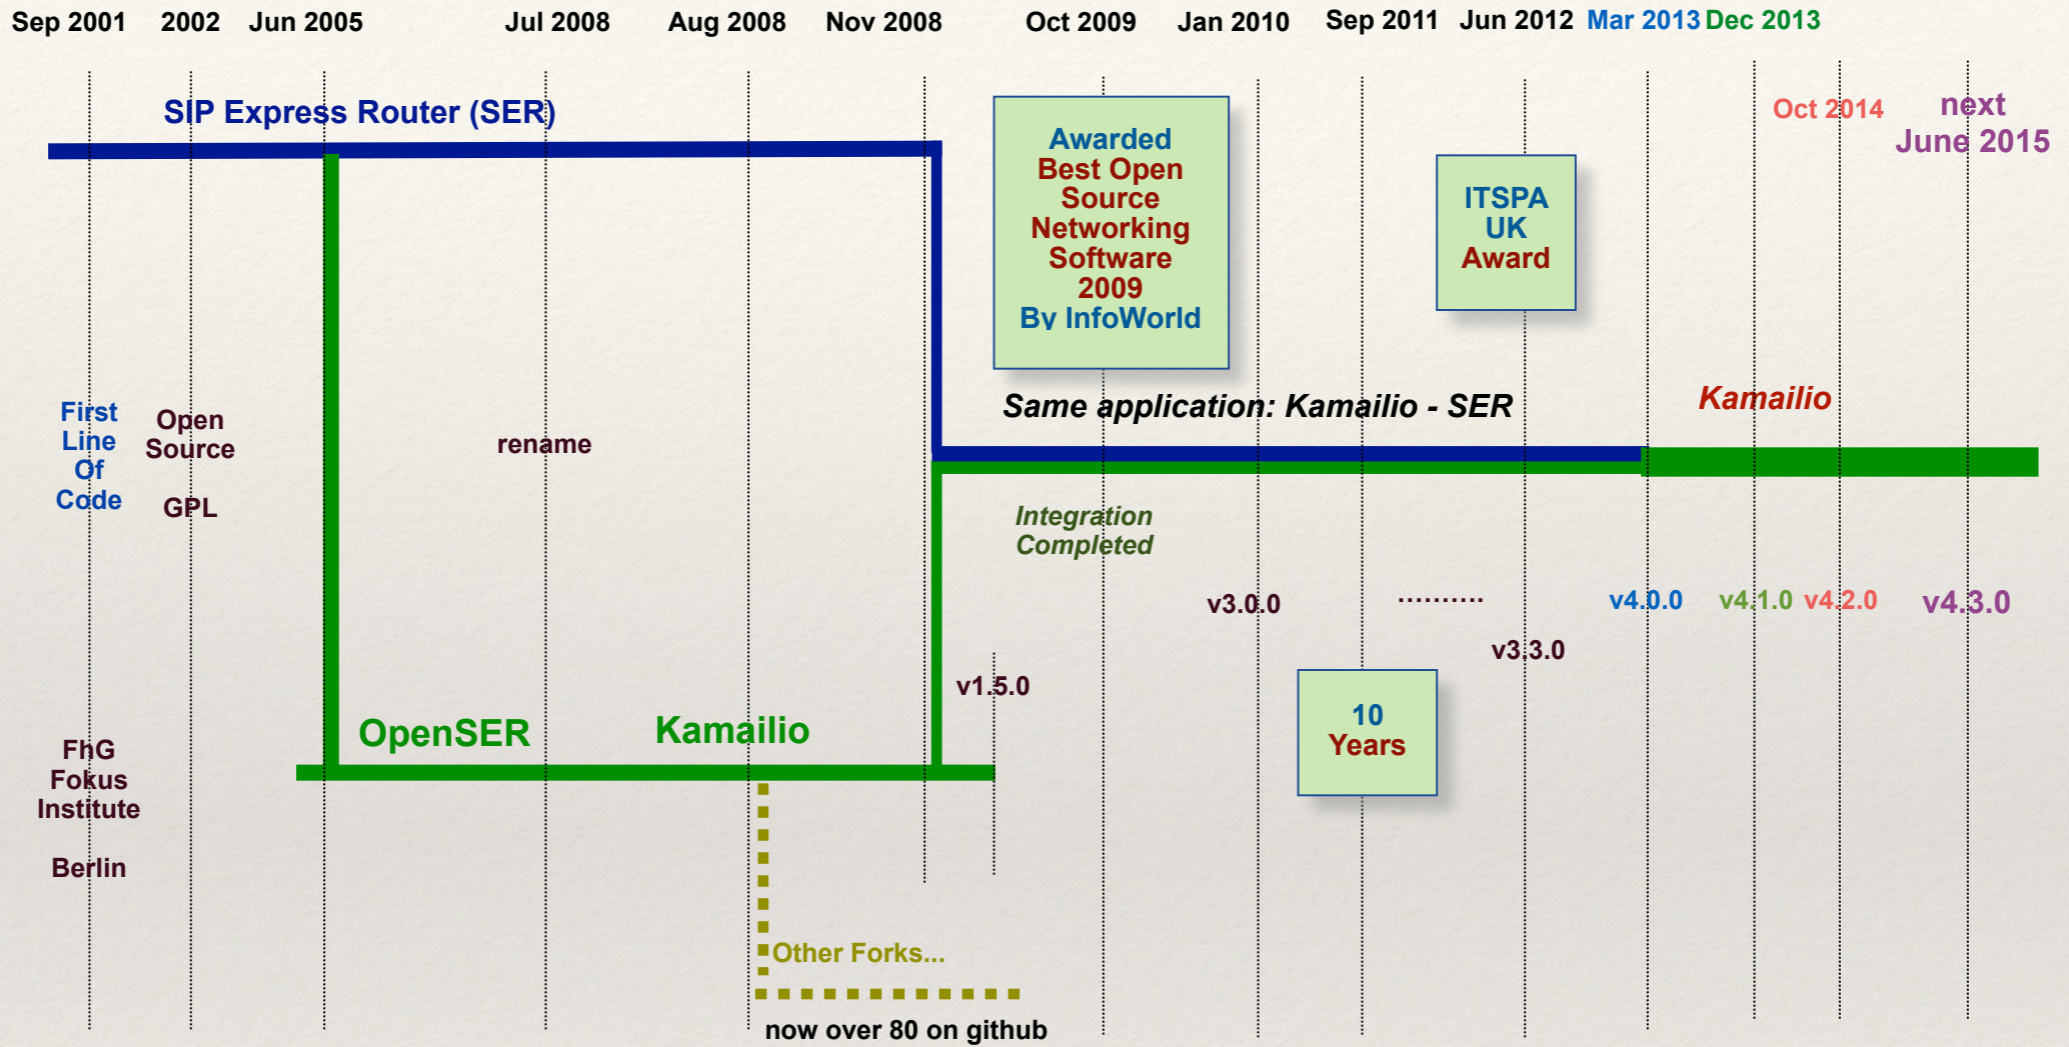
Sep 2001 2002 Jun 2005 Jul 2008 Aug 2008 Nov 2008 Oct 2009 Jan 2010 Sep 2011 Jun 2012 Mar 2013 Dec 2013

SIP Express Router (SER)

Awarded Best Open Source Networking Software 2009 By InfoWorld

ITSPA UK Award

Oct 2014

next June 2015

First Line Of Code

Open Source

GPL

rename

Same application: Kamailio - SER

Kamailio

Integration Completed

v3.0.0

..........

v4.0.0 v4.1.0 v4.2.0 v4.3.0

v3.3.0

v1.5.0

10 Years

FhG Fokus Institute

Berlin

OpenSER

Kamailio

Other Forks...

now over 80 on github